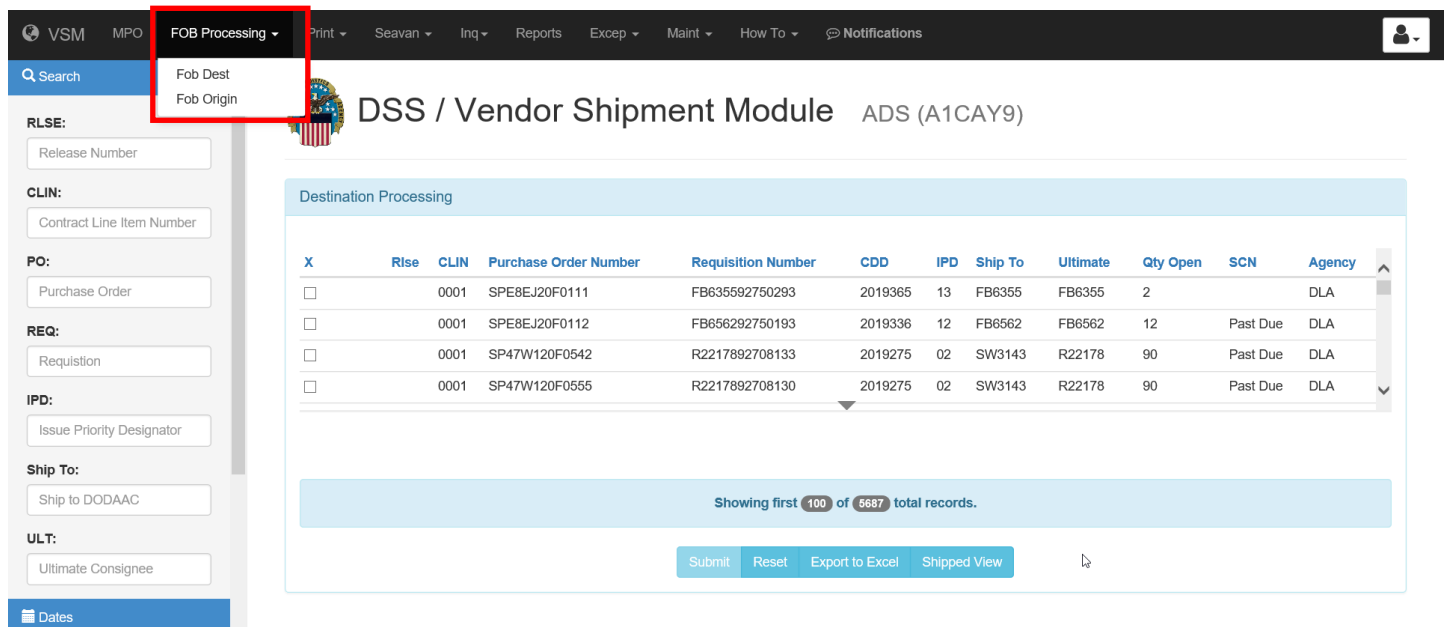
VSM MPO FOB Processing Print Seavan Inq Reports Excep Maint How To Notifications

Fob Dest
Fob Origin

Search

RLSE:
Release Number

CLIN:
Contract Line Item Number

PO:
Purchase Order

REQ:
Requistion

IPD:
Issue Priority Designator

Ship To:
Ship to DODAAC

ULT:
Ultimate Consignee

Dates

DSS / Vendor Shipment Module ADS (A1CAY9)

Destination Processing

| X | Rlse | CLIN | Purchase Order Number | Requisition Number | CDD | IPD | Ship To | Ultimate | Qty Open | SCN | Agency |
|---|---|---|---|---|---|---|---|---|---|---|---|
| ☐ | | 0001 | SPE8EJ20F0111 | FB635592750293 | 2019365 | 13 | FB6355 | FB6355 | 2 | | DLA |
| ☐ | | 0001 | SPE8EJ20F0112 | FB656292750193 | 2019336 | 12 | FB6562 | FB6562 | 12 | Past Due | DLA |
| ☐ | | 0001 | SP47W120F0542 | R2217892708133 | 2019275 | 02 | SW3143 | R22178 | 90 | Past Due | DLA |
| ☐ | | 0001 | SP47W120F0555 | R2217892708130 | 2019275 | 02 | SW3143 | R22178 | 90 | Past Due | DLA |

Showing first 100 of 5687 total records.

Submit Reset Export to Excel Shipped View